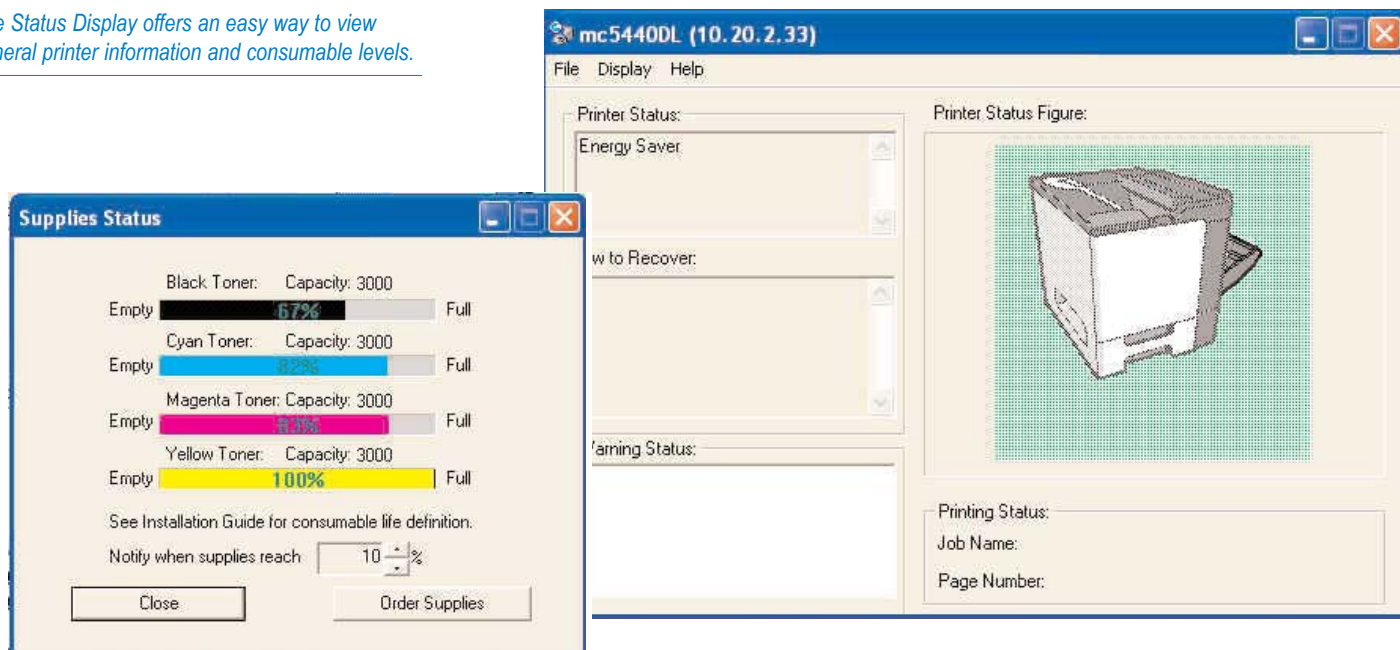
e Status Display offers an easy way to view neral printer information and consumable levels.

mc5440DL (10.20.2.33)

File Display Help

Printer Status:

Energy Saver

w to Recover:

Varning Status:

Printer Status Figure:

Printing Status:

Job Name:

Page Number:

Supplies Status

Black Toner: Capacity: 3000

Empty 67% Full

Cyan Toner: Capacity: 3000

Empty 82% Full

Magenta Toner: Capacity: 3000

Empty 83% Full

Yellow Toner: Capacity: 3000

Empty 100% Full

See Installation Guide for consumable life definition.

Notify when supplies reach 10 %

Close

Order Supplies